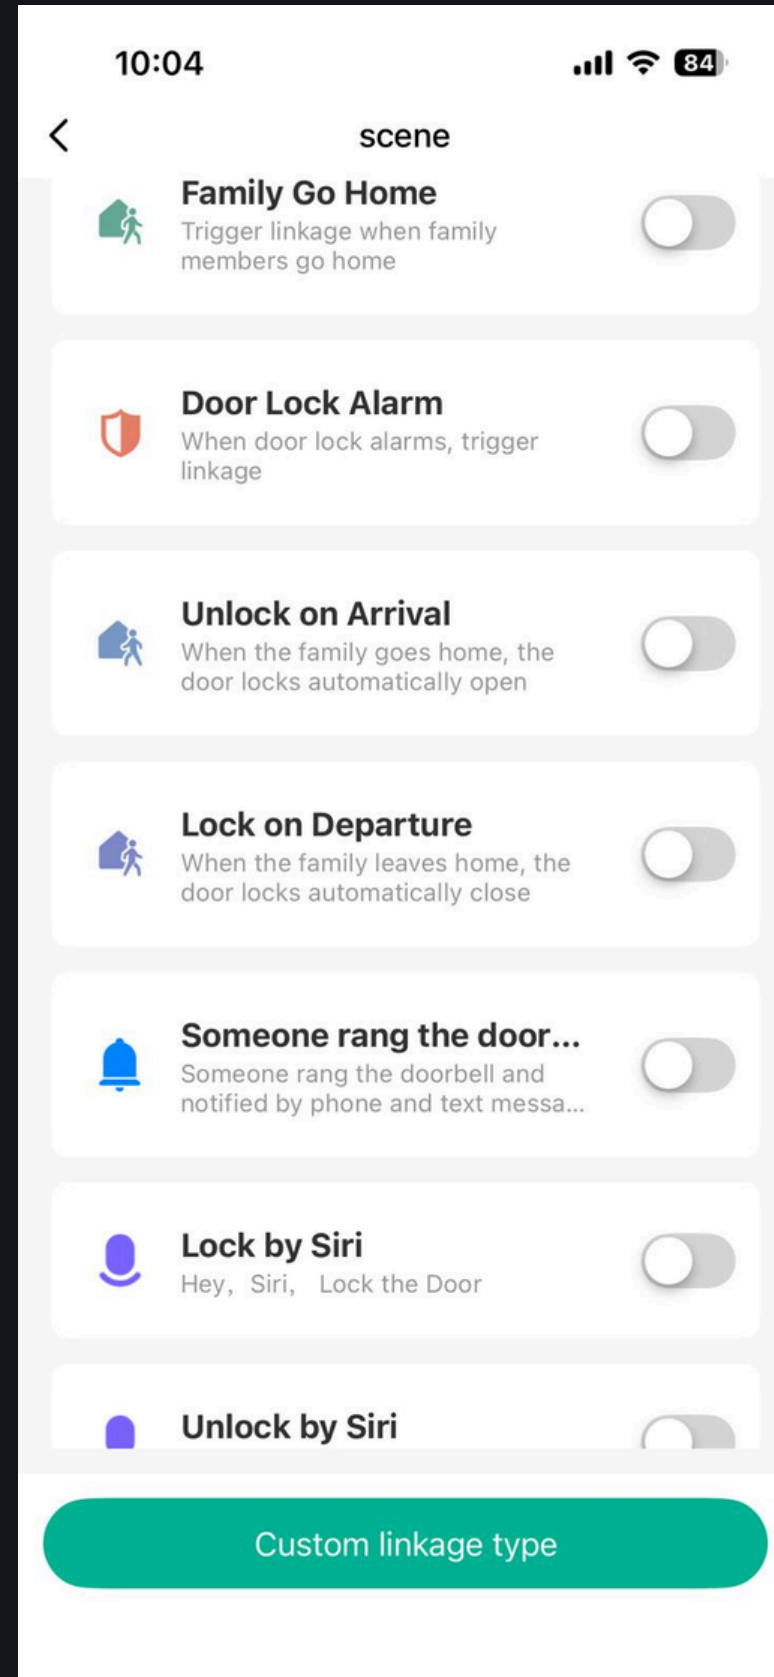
10:04

84

scene

Family Go Home
Trigger linkage when family members go home

Door Lock Alarm
When door lock alarms, trigger linkage

Unlock on Arrival
When the family goes home, the door locks automatically open

Lock on Departure
When the family leaves home, the door locks automatically close

Someone rang the door...
Someone rang the doorbell and notified by phone and text messa...

Lock by Siri
Hey, Siri, Lock the Door

Unlock by Siri

Custom linkage type